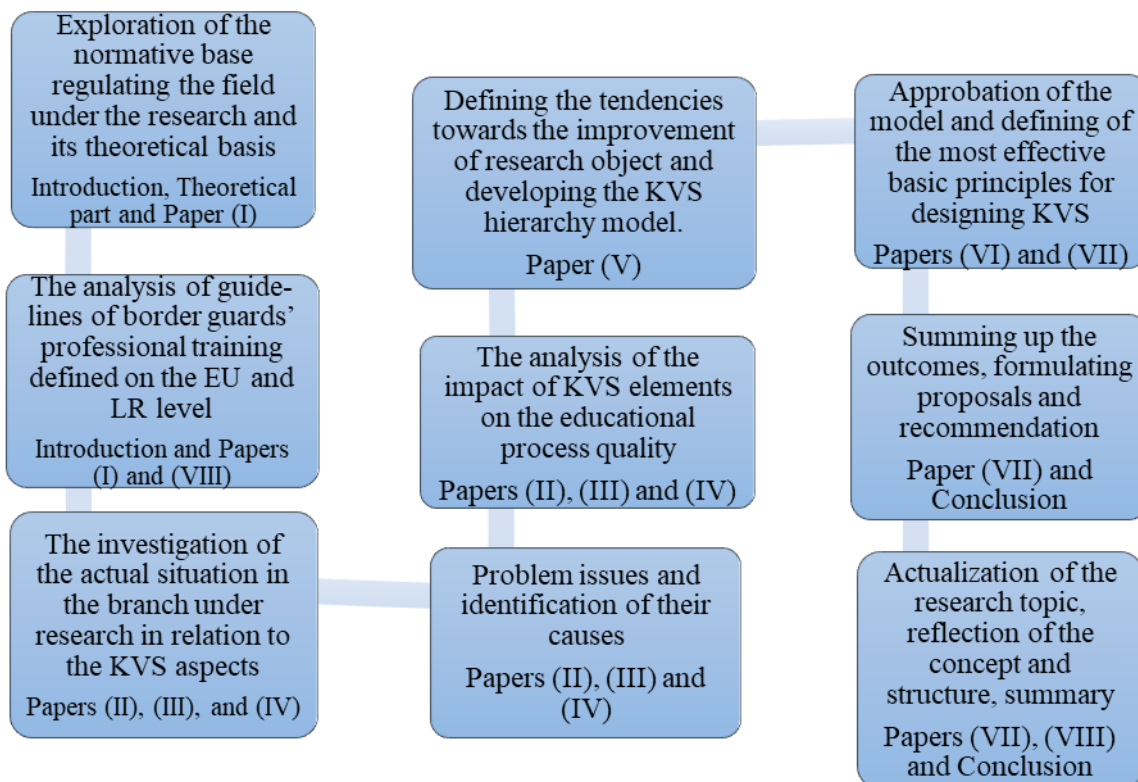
Exploration of the normative base regulating the field under the research and its theoretical basis

Introduction, Theoretical part and Paper (I)

The analysis of guidelines of border guards' professional training defined on the EU and LR level

Introduction and Papers (I) and (VIII)

The investigation of the actual situation in the branch under research in relation to the KVS aspects

Papers (II), (III), and (IV)

Problem issues and identification of their causes

Papers (II), (III) and (IV)

The analysis of the impact of KVS elements on the educational process quality

Papers (II), (III) and (IV)

Defining the tendencies towards the improvement of research object and developing the KVS hierarchy model.

Paper (V)

Approbation of the model and defining of the most effective basic principles for designing KVS

Papers (VI) and (VII)

Summing up the outcomes, formulating proposals and recommendation

Paper (VII) and Conclusion

Actualization of the research topic, reflection of the concept and structure, summary

Papers (VII), (VIII) and Conclusion